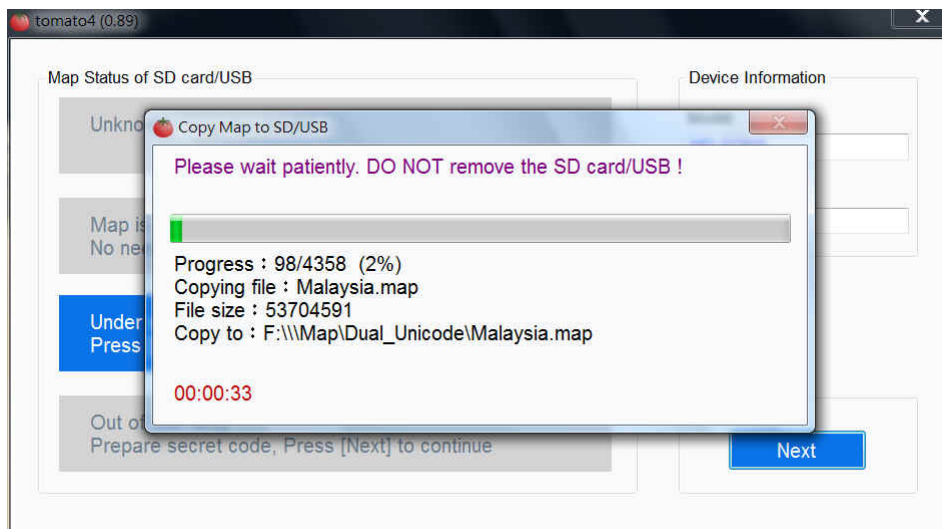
tomato4 (0.89)

Map Status of SD card/USB

Unkno

Map is
No ne

Under
Press

Out of
Prepare secret code, Press [Next] to continue

Device Information

Copy Map to SD/USB

Please wait patiently. DO NOT remove the SD card/USB !

Progress：98/4358 (2%)
Copying file：Malaysia.map
File size：53704591
Copy to：F:\\\Map\Dual_Unicode\Malaysia.map

00:00:33

Next